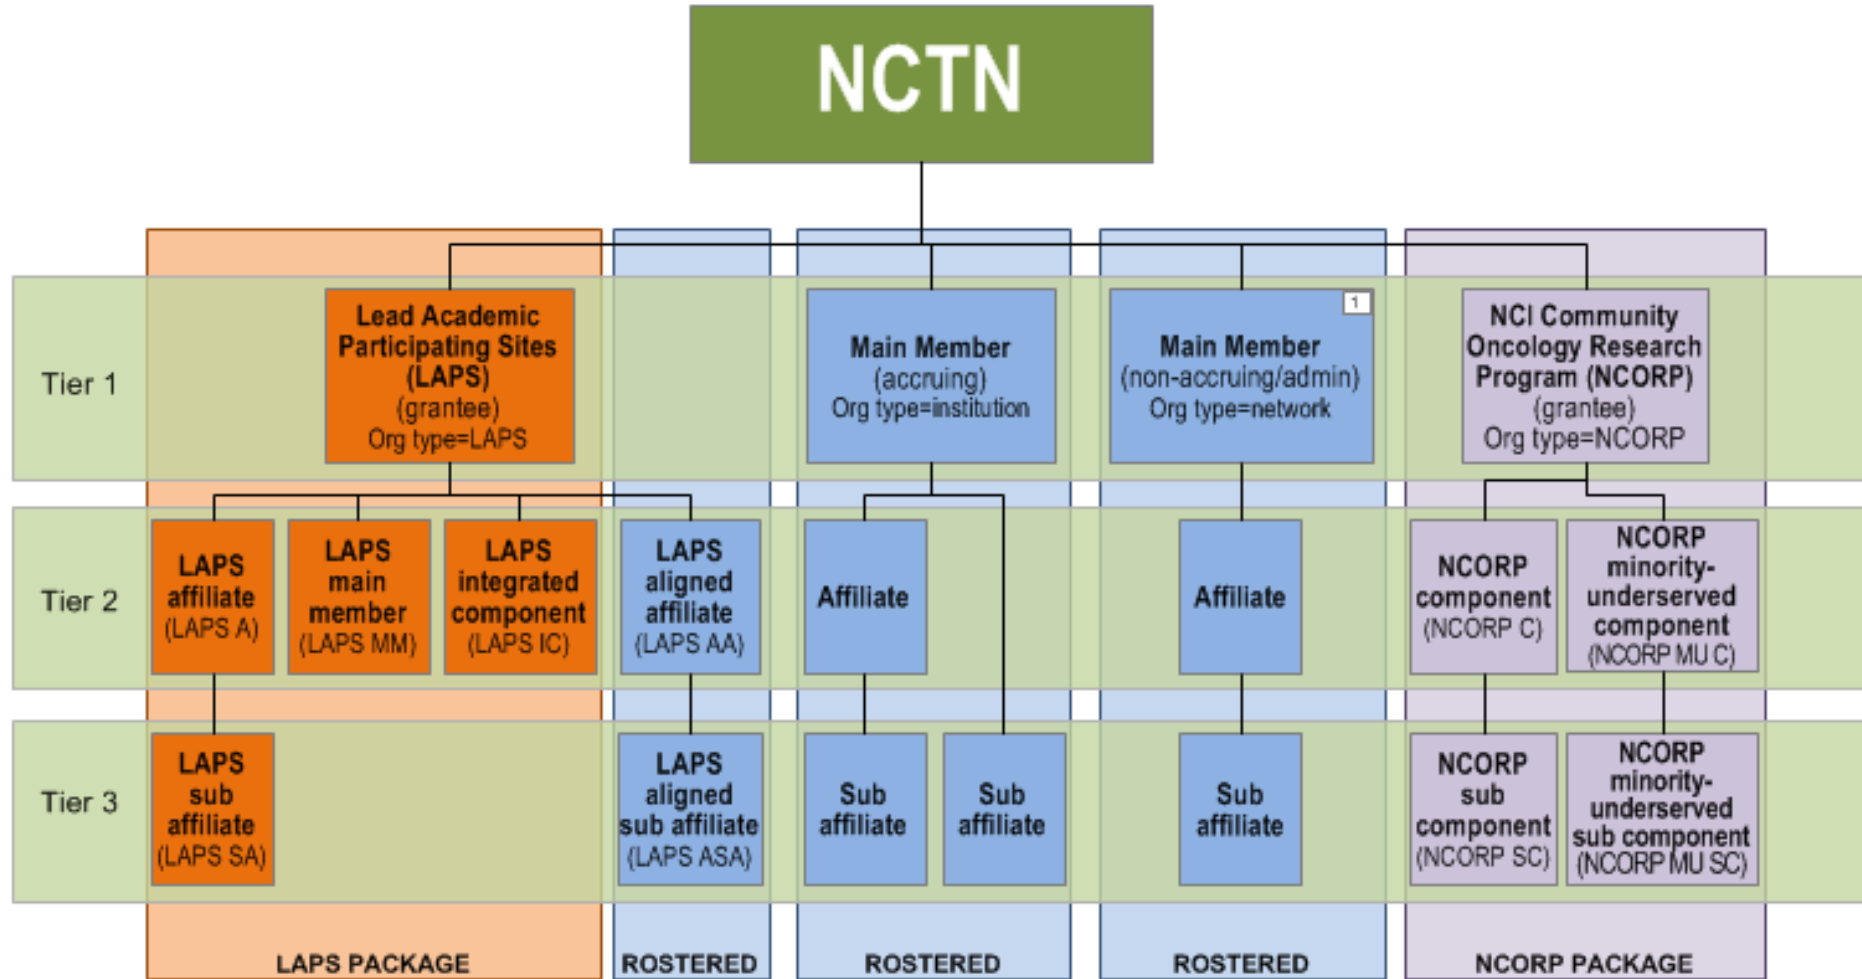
NCTN

Tier 1

Lead Academic Participating Sites (LAPS) (grantee) Org type=LAPS

Main Member (accruing) Org type=institution

1

Main Member (non-accruing/admin) Org type=network

NCI Community Oncology Research Program (NCORP) (grantee) Org type=NCORP

Tier 2

LAPS affiliate (LAPS A)

LAPS main member (LAPS MM)

LAPS integrated component (LAPS IC)

LAPS aligned affiliate (LAPS AA)

Affiliate

Affiliate

NCORP component (NCORP C)

NCORP minority-underserved component (NCORP MU C)

Tier 3

LAPS sub affiliate (LAPS SA)

LAPS aligned sub affiliate (LAPS ASA)

Sub affiliate

Sub affiliate

Sub affiliate

NCORP sub component (NCORP SC)

NCORP minority-underserved sub component (NCORP MU SC)

LAPS PACKAGE

ROSTERED

ROSTERED

ROSTERED

NCORP PACKAGE